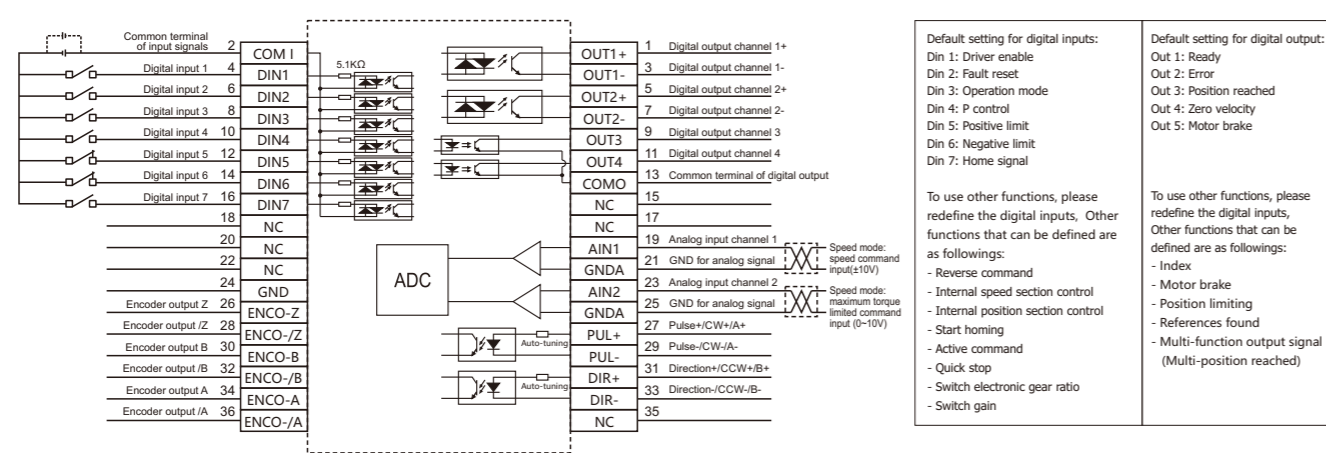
Common terminal of input signals 2 COM I
Digital input 1 4 DIN1
Digital input 2 6 DIN2
Digital input 3 8 DIN3
Digital input 4 10 DIN4
Digital input 5 12 DIN5
Digital input 6 14 DIN6
Digital input 7 16 DIN7
18 NC
20 NC
22 NC
24 GND
Encoder output Z 26 ENCO-Z
Encoder output /Z 28 ENCO-/Z
Encoder output B 30 ENCO-B
Encoder output /B 32 ENCO-/B
Encoder output A 34 ENCO-A
Encoder output /A 36 ENCO-/A

5.1KΩ

ADC

OUT1+ 1 Digital output channel 1+
OUT1- 3 Digital output channel 1-
OUT2+ 5 Digital output channel 2+
OUT2- 7 Digital output channel 2-
OUT3 9 Digital output channel 3
OUT4 11 Digital output channel 4
COMO 13 Common terminal of digital output
NC 15
NC 17
AIN1 19 Analog input channel 1
GNDA 21 GND for analog signal
Speed mode: speed command input(±10V)
AIN2 23 Analog input channel 2
GNDA 25 GND for analog signal
Speed mode: maximum torque limited command input (0~10V)
PUL+ 27 Pulse+/CW+/A+
Auto-tuning
PUL- 29 Pulse-/CW-/A-
DIR+ 31 Direction+/CCW+/B+
Auto-tuning
DIR- 33 Direction-/CCW-/B-
NC 35

Default setting for digital inputs:
Din 1: Driver enable
Din 2: Fault reset
Din 3: Operation mode
Din 4: P control
Din 5: Positive limit
Din 6: Negative limit
Din 7: Home signal

To use other functions, please redefine the digital inputs, Other functions that can be defined are as followings:
- Reverse command
- Internal speed section control
- Internal position section control
- Start homing
- Active command
- Quick stop
- Switch electronic gear ratio
- Switch gain

Default setting for digital output:
Out 1: Ready
Out 2: Error
Out 3: Position reached
Out 4: Zero velocity
Out 5: Motor brake

To use other functions, please redefine the digital inputs, Other functions that can be defined are as followings:
- Index
- Motor brake
- Position limiting
- References found
- Multi-function output signal (Multi-position reached)